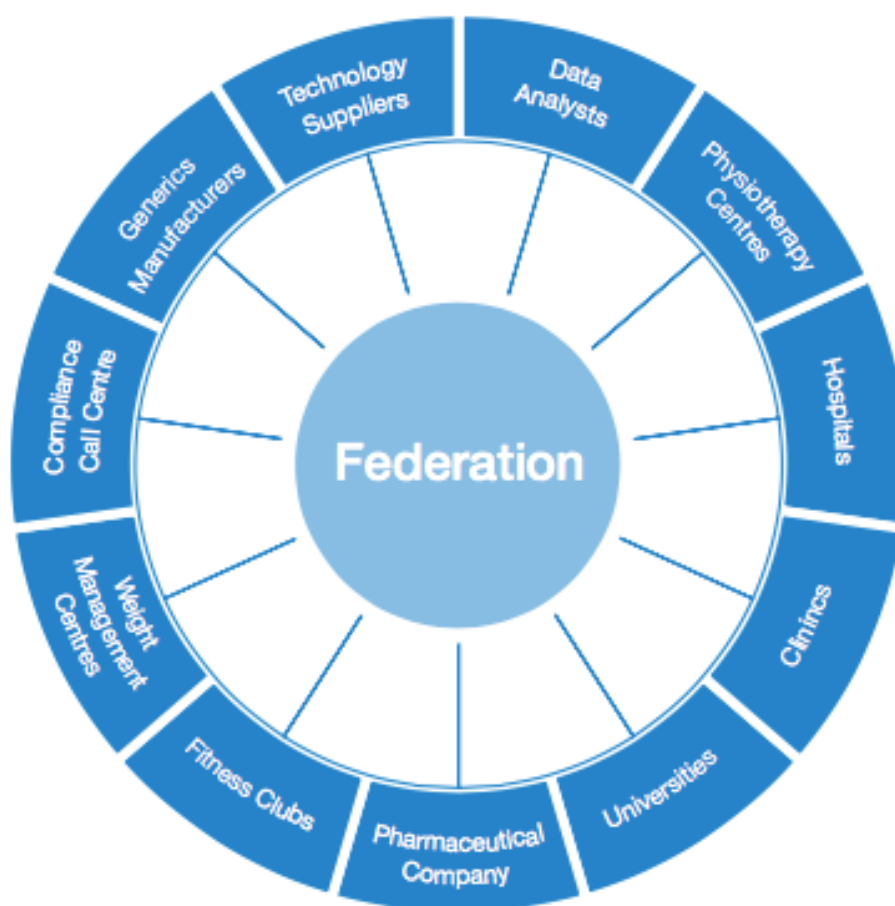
Technology Suppliers

Data Analysts

Physiotherapy Centres

Hospitals

Clinincs

Universities

Pharmaceutical Company

Fitness Clubs

Weight Management Centres

Compliance Call Centre

Generics Manufacturers

Federation